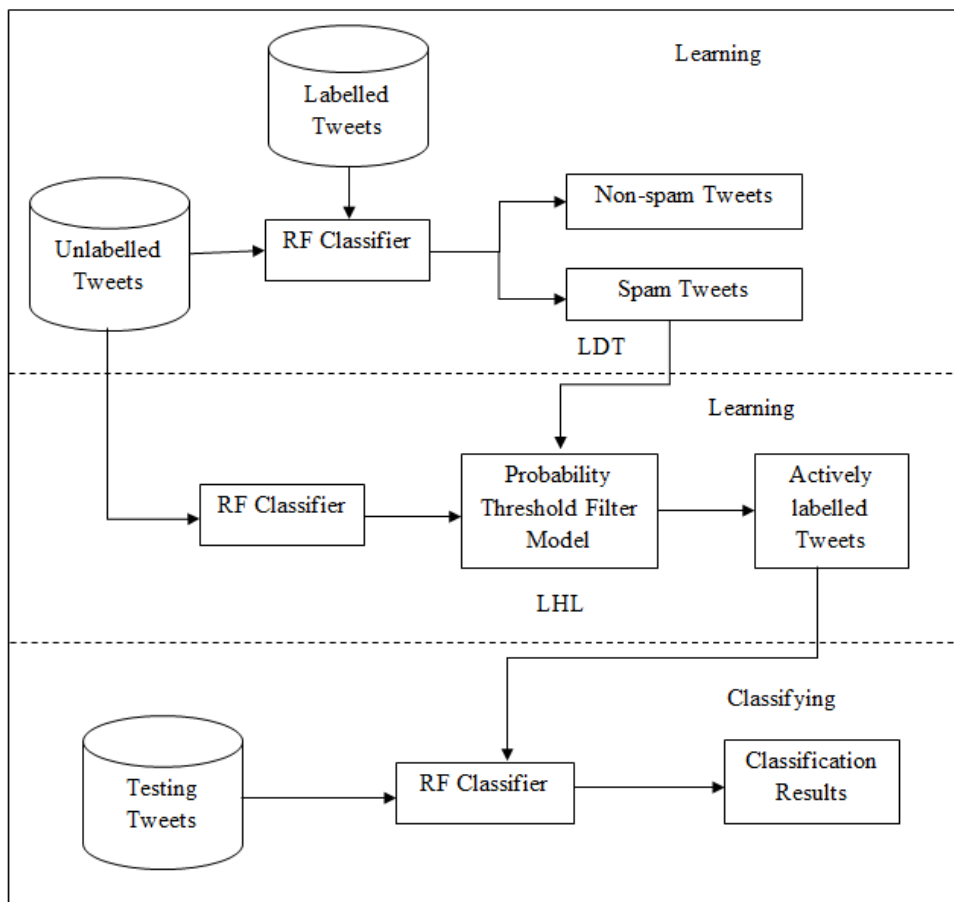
Learning

Labelled Tweets

Unlabelled Tweets

RF Classifier

Non-spam Tweets

Spam Tweets

LDT

Learning

RF Classifier

Probability Threshold Filter Model

Actively labelled Tweets

LHL

Classifying

Testing Tweets

RF Classifier

Classification Results